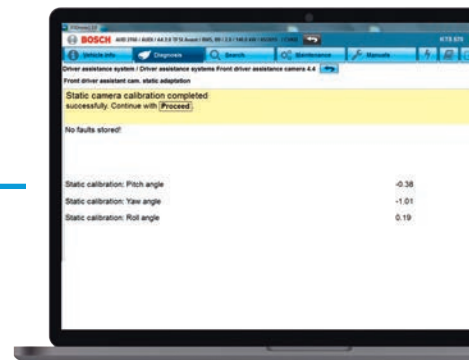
BOSCH AUDI 2766 / AUDI / A4 2.0 TFSI Avant / 8W5, 8W / 2.0 / 140.0 kW / 40 / CYRB / 11/2015 KTS 570

Vehicle info | Diagnosis | Search | Maintenance | Manuals

Driver assistance system / Driver assistance systems Front driver assistance camera 4.4

Front driver assistant cam. static adaptation

Static camera calibration completed successfully. Continue with Proceed

No faults stored!

| | |
|---|---|
| Static calibration: Pitch angle | -0.38 |
| Static calibration: Yaw angle | -1.01 |
| Static calibration: Roll angle | 0.19 |